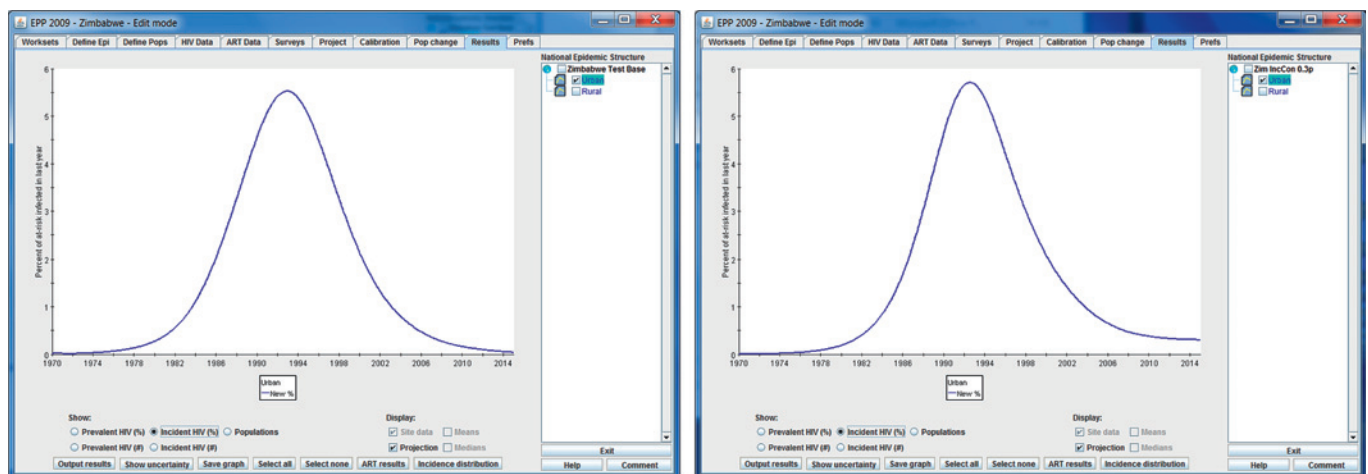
EPP 2009 - Zimbabwe - Edit mode

Worksets | Define Epi | Define Pops | HIV Data | ART Data | Surveys | Project | Calibration | Pop change | Results | Prefs

National Epidemic Structure
Zimbabwe Test Base
Urban
Rural

Percent of at-risk infected in last year

6
5
4
3
2
1
0

1970 1974 1978 1982 1986 1990 1994 1998 2002 2006 2010 2014

Urban
New %

Show:
Prevalent HIV (%) Incident HIV (%) Populations
Prevalent HIV (#) Incident HIV (#)

Display:
Site data Means
Projection Medians

Output results | Show uncertainty | Save graph | Select all | Select none | ART results | Incidence distribution

Exit
Help | Comment

EPP 2009 - Zimbabwe - Edit mode

Worksets | Define Epi | Define Pops | HIV Data | ART Data | Surveys | Project | Calibration | Pop change | Results | Prefs

National Epidemic Structure
Zim IncCon 0.3p
Urban
Rural

Percent of at-risk infected in last year

6
5
4
3
2
1
0

1970 1974 1978 1982 1986 1990 1994 1998 2002 2006 2010 2014

Urban
New %

Show:
Prevalent HIV (%) Incident HIV (%) Populations
Prevalent HIV (#) Incident HIV (#)

Display:
Site data Means
Projection Medians

Output results | Show uncertainty | Save graph | Select all | Select none | ART results | Incidence distribution

Exit
Help | Comment